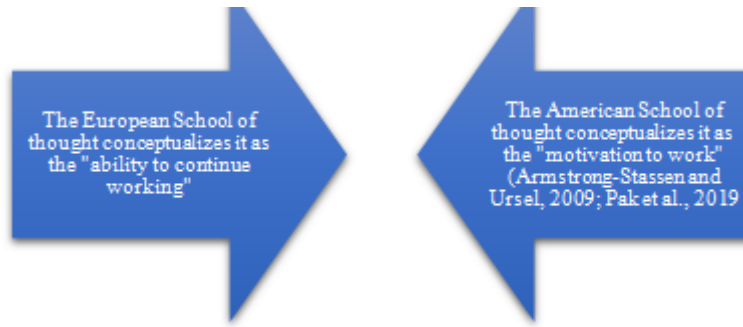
The European School of thought conceptualizes it as the "ability to continue working"

The American School of thought conceptualizes it as the "motivation to work" (Armstrong-Stassen and Ursel, 2009; Pak et al., 2019